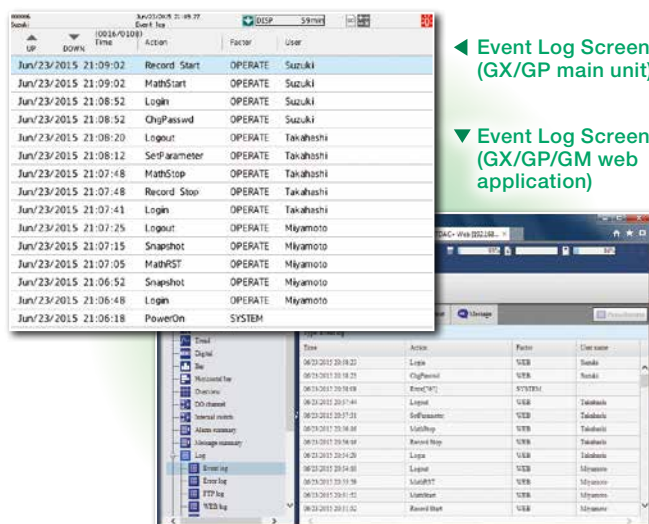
Suzuki
Jun/23/2015 21:09:27
Event log
DISP
59min

UP
DOWN
(0016/0108)
Time

| Time | Action | Factor | User |
|---|---|---|---|
| Jun/23/2015 21:09:02 | Record Start | OPERATE | Suzuki |
| Jun/23/2015 21:09:02 | MathStart | OPERATE | Suzuki |
| Jun/23/2015 21:08:52 | Login | OPERATE | Suzuki |
| Jun/23/2015 21:08:52 | ChgPasswd | OPERATE | Suzuki |
| Jun/23/2015 21:08:20 | Logout | OPERATE | Takahashi |
| Jun/23/2015 21:08:12 | SetParameter | OPERATE | Takahashi |
| Jun/23/2015 21:07:48 | MathStop | OPERATE | Takahashi |
| Jun/23/2015 21:07:48 | Record Stop | OPERATE | Takahashi |
| Jun/23/2015 21:07:41 | Login | OPERATE | Takahashi |
| Jun/23/2015 21:07:25 | Logout | OPERATE | Miyamoto |
| Jun/23/2015 21:07:15 | Snapshot | OPERATE | Miyamoto |
| Jun/23/2015 21:07:05 | MathRST | OPERATE | Miyamoto |
| Jun/23/2015 21:06:52 | Snapshot | OPERATE | Miyamoto |
| Jun/23/2015 21:06:48 | Login | OPERATE | Miyamoto |
| Jun/23/2015 21:06:18 | PowerOn | SYSTEM | |

◀ Event Log Screen (GX/GP main unit)

▼ Event Log Screen (GX/GP/GM web application)

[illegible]

Trend
Digital
Bar
Horizontal bar
Overview
DO channel
Internal switch
Alarm summary
Message summary
Log
Event log
Error log
FTP log
WEB log

| Time | Action | Factor | User name |
|---|---|---|---|
| 06/23/2015 20:58:23 | Login | WEB | Suzuki |
| 06/23/2015 20:58:23 | ChgPasswd | WEB | Suzuki |
| 06/23/2015 20:58:08 | Error[W?] | SYSTEM | |
| 06/23/2015 20:57:44 | Logout | WEB | Takahashi |
| 06/23/2015 20:57:31 | SetParameter | WEB | Takahashi |
| 06/23/2015 20:56:08 | MathStop | WEB | Takahashi |
| 06/23/2015 20:56:08 | Record Stop | WEB | Takahashi |
| 06/23/2015 20:54:20 | Login | WEB | Takahashi |
| 06/23/2015 20:54:08 | Logout | WEB | Miyamoto |
| 06/23/2015 20:53:59 | MathRST | WEB | Miyamoto |
| 06/23/2015 20:51:52 | MathStart | WEB | Miyamoto |
| 06/23/2015 20:51:52 | Record Start | WEB | Miyamoto |